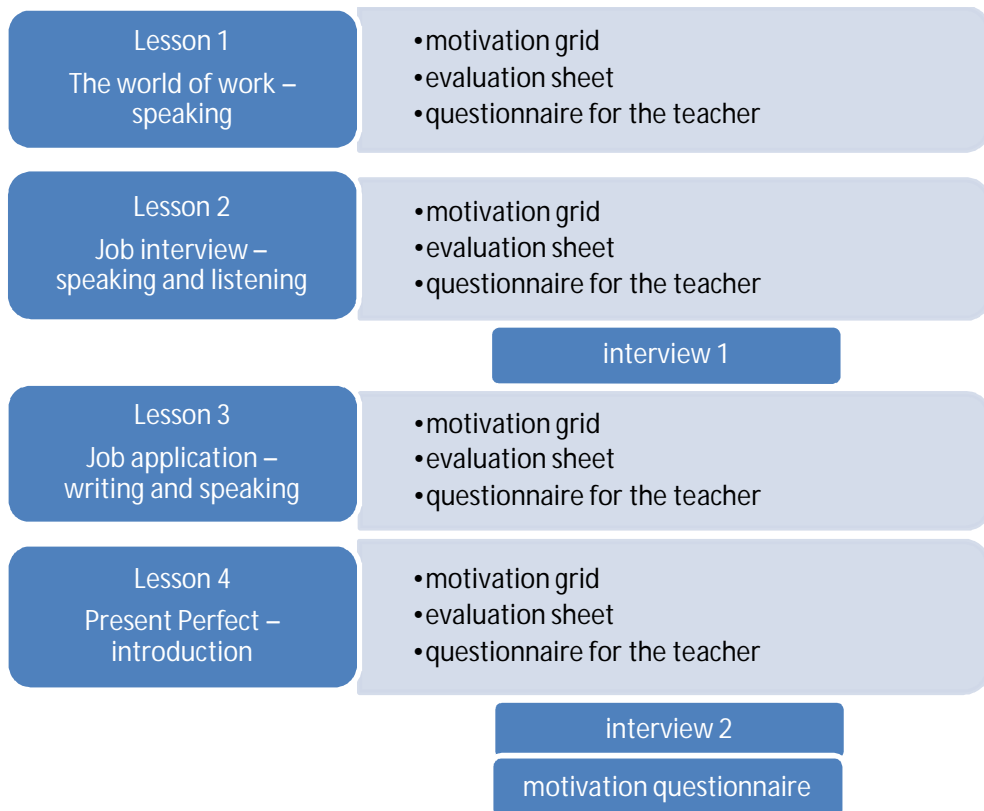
Lesson 1
The world of work – speaking

- motivation grid
- evaluation sheet
- questionnaire for the teacher

Lesson 2
Job interview – speaking and listening

- motivation grid
- evaluation sheet
- questionnaire for the teacher

interview 1

Lesson 3
Job application – writing and speaking

- motivation grid
- evaluation sheet
- questionnaire for the teacher

Lesson 4
Present Perfect – introduction

- motivation grid
- evaluation sheet
- questionnaire for the teacher

interview 2

motivation questionnaire